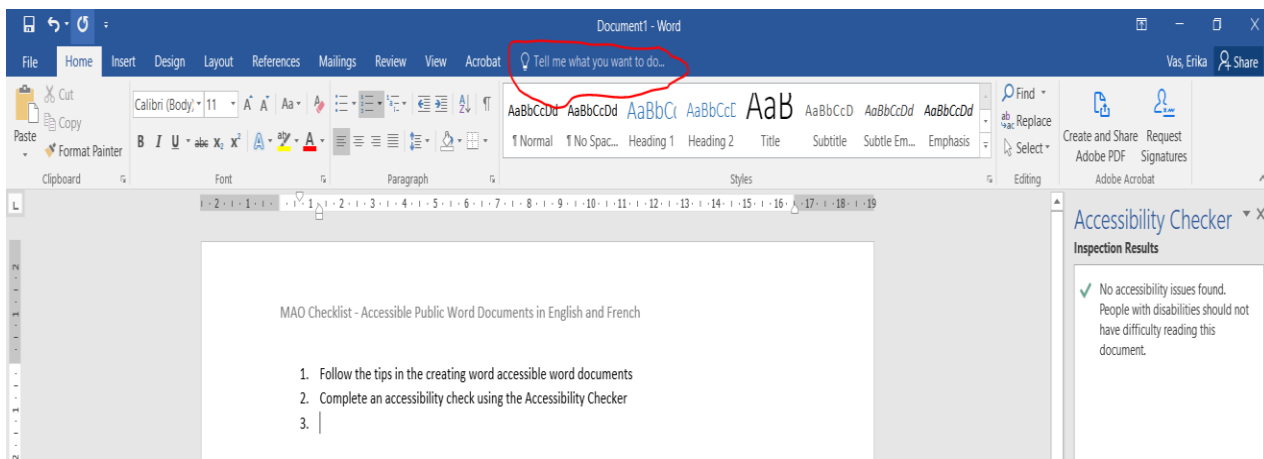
Document1 - Word

File Home Insert Design Layout References Mailings Review View Acrobat Tell me what you want to do...

Vas, Erika Share

Cut
Copy
Paste
Format Painter
Clipboard

Calibri (Body) 11
B I U abc $x_2$ $x^2$
Font

Paragraph

AaBbCcDd AaBbCcDd AaBbCc AaBbCcD AaB AaBbCcD AaBbCcDd AaBbCcDd
¶ Normal ¶ No Spac... Heading 1 Heading 2 Title Subtitle Subtle Em... Emphasis
Styles

Find
Replace
Select
Editing

Create and Share Adobe PDF
Request Signatures
Adobe Acrobat

Accessibility Checker
Inspection Results

No accessibility issues found. People with disabilities should not have difficulty reading this document.

MAO Checklist - Accessible Public Word Documents in English and French

1. Follow the tips in the creating word accessible word documents
2. Complete an accessibility check using the Accessibility Checker
3.